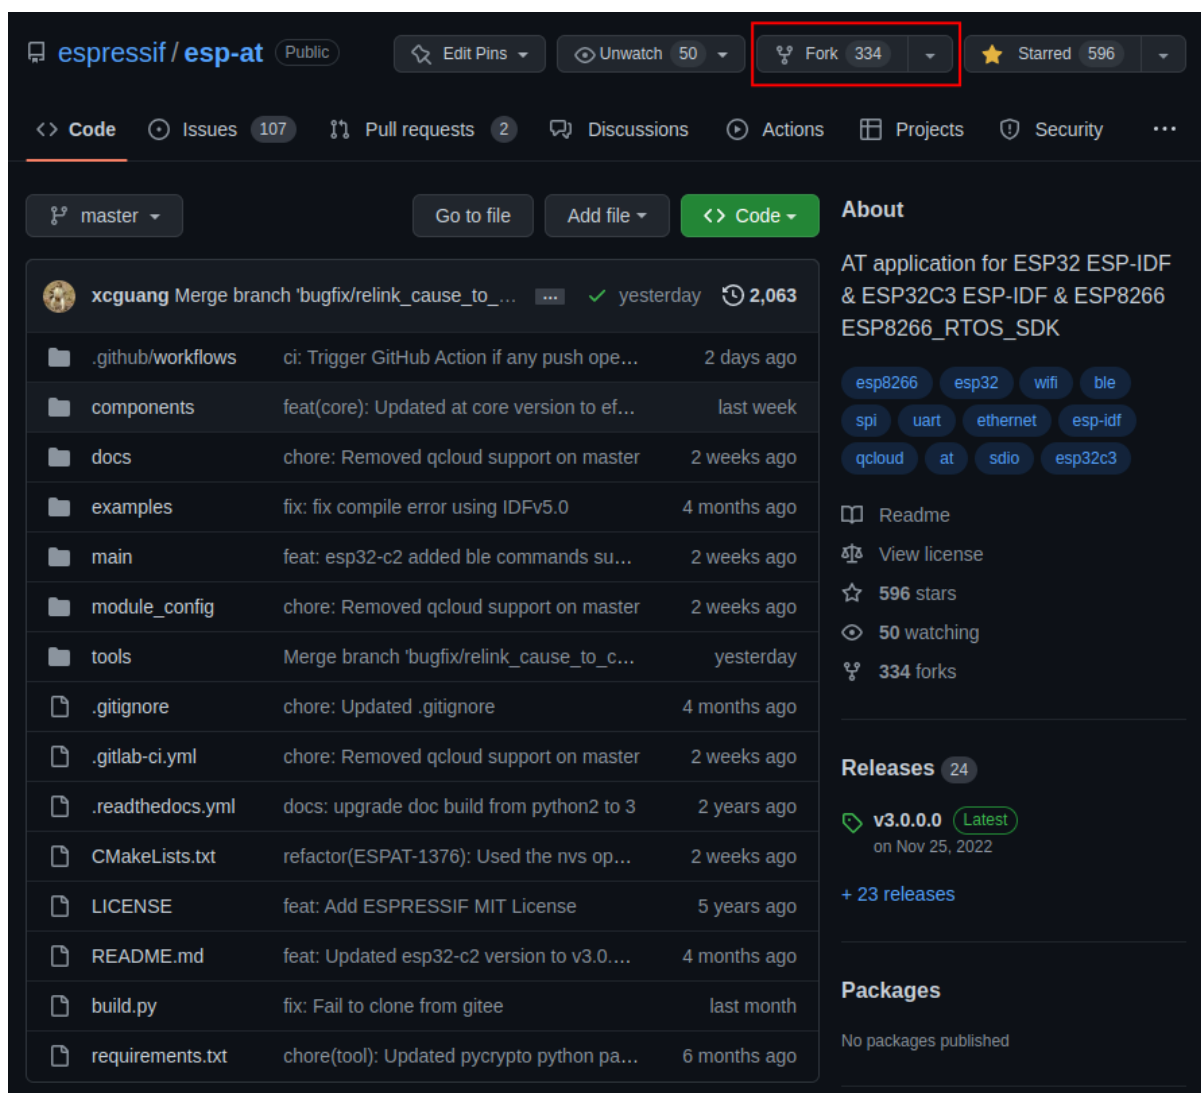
espressif / esp-at Public

Edit Pins
Unwatch 50
Fork 334
Starred 596

Code
Issues 107
Pull requests 2
Discussions
Actions
Projects
Security
...

master
Go to file
Add file
Code

xcguang Merge branch 'bugfix/relink_cause_to_... ... ✓ yesterday 2,063

| | | |
|---|---|---|
| .github/workflows | ci: Trigger GitHub Action if any push ope... | 2 days ago |
| components | feat(core): Updated at core version to ef... | last week |
| docs | chore: Removed qcloud support on master | 2 weeks ago |
| examples | fix: fix compile error using IDFv5.0 | 4 months ago |
| main | feat: esp32-c2 added ble commands su... | 2 weeks ago |
| module_config | chore: Removed qcloud support on master | 2 weeks ago |
| tools | Merge branch 'bugfix/relink_cause_to_c... | yesterday |
| .gitignore | chore: Updated .gitignore | 4 months ago |
| .gitlab-ci.yml | chore: Removed qcloud support on master | 2 weeks ago |
| .readthedocs.yml | docs: upgrade doc build from python2 to 3 | 2 years ago |
| CMakeLists.txt | refactor(ESPAT-1376): Used the nvs op... | 2 weeks ago |
| LICENSE | feat: Add ESPRESSIF MIT License | 5 years ago |
| README.md | feat: Updated esp32-c2 version to v3.0.... | 4 months ago |
| build.py | fix: Fail to clone from gitee | last month |
| requirements.txt | chore(tool): Updated pycrypto python pa... | 6 months ago |

About

AT application for ESP32 ESP-IDF & ESP32C3 ESP-IDF & ESP8266 ESP8266_RTOS_SDK

esp8266 esp32 wifi ble spi uart ethernet esp-idf qcloud at sdio esp32c3

Readme
View license
596 stars
50 watching
334 forks

Releases 24

v3.0.0.0 Latest
on Nov 25, 2022

+ 23 releases

Packages

No packages published